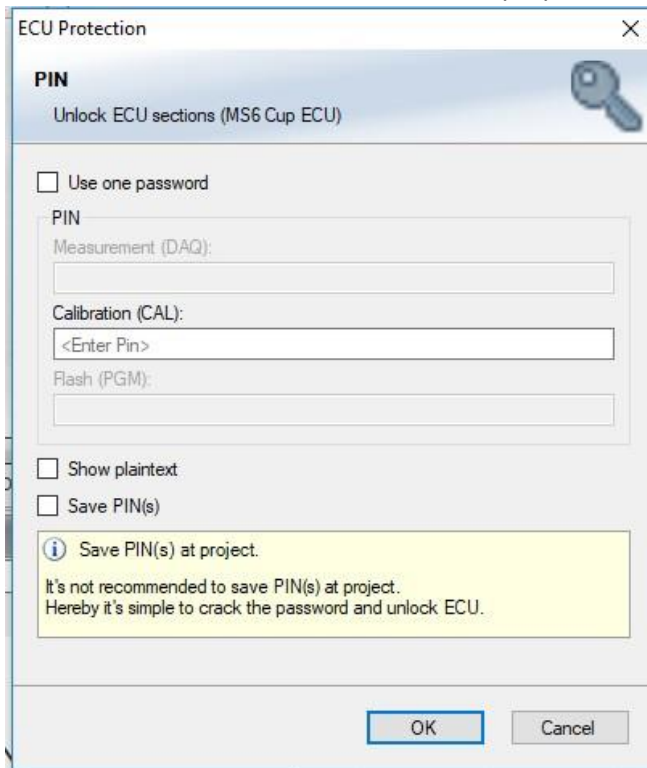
ECU Protection

PIN

Unlock ECU sections (MS6 Cup ECU)

Use one password

PIN

Measurement (DAQ):

Calibration (CAL):

<Enter Pin>

Flash (PGM):

Show plaintext

Save PIN(s)

Save PIN(s) at project.

It's not recommended to save PIN(s) at project.
Hereby it's simple to crack the password and unlock ECU.

OK

Cancel